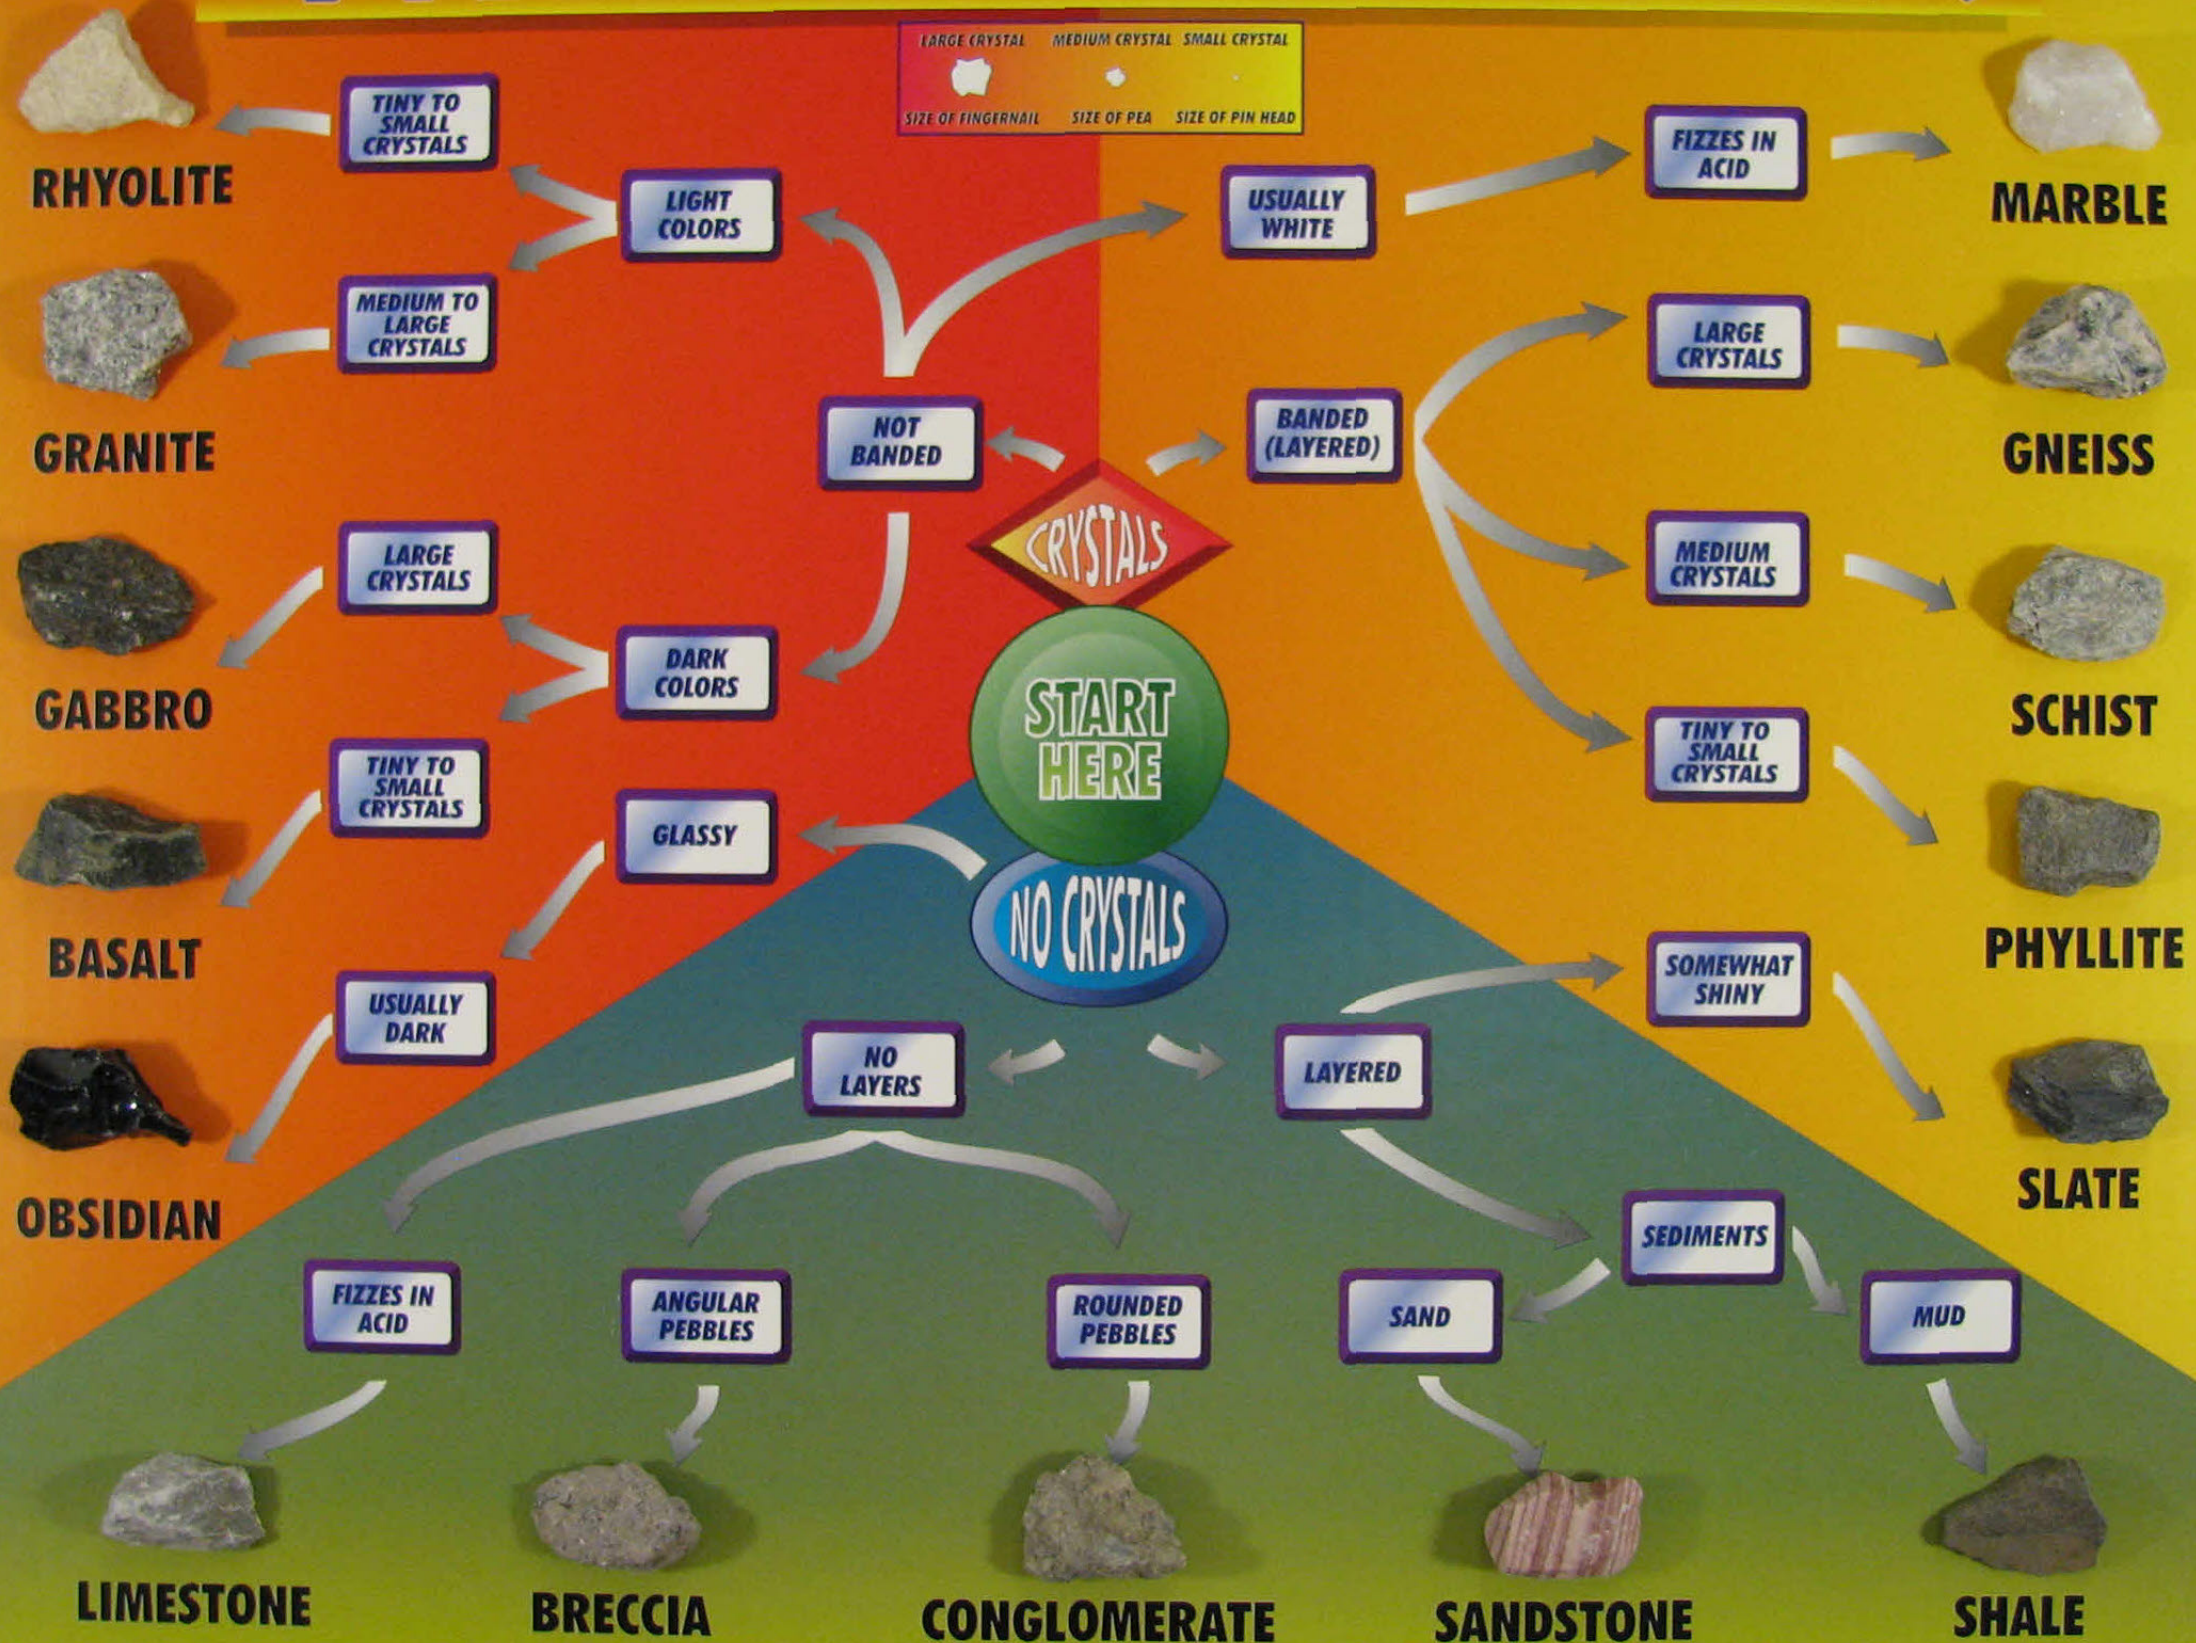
LARGE CRYSTAL MEDIUM CRYSTAL SMALL CRYSTAL
SIZE OF FINGERNAIL SIZE OF PEA SIZE OF PIN HEAD

START HERE

CRYSTALS

NOT BANDED

LIGHT COLORS

TINY TO SMALL CRYSTALS

RHYOLITE

MEDIUM TO LARGE CRYSTALS

GRANITE

DARK COLORS

LARGE CRYSTALS

GABBRO

TINY TO SMALL CRYSTALS

BASALT

USUALLY WHITE

FIZZES IN ACID

MARBLE

BANDED (LAYERED)

LARGE CRYSTALS

GNEISS

MEDIUM CRYSTALS

SCHIST

TINY TO SMALL CRYSTALS

PHYLLITE

NO CRYSTALS

GLASSY

USUALLY DARK

OBSIDIAN

NO LAYERS

FIZZES IN ACID

LIMESTONE

ANGULAR PEBBLES

BRECCIA

ROUNDED PEBBLES

CONGLOMERATE

LAYERED

SOMEWHAT SHINY

SLATE

SEDIMENTS

SAND

SANDSTONE

MUD

SHALE